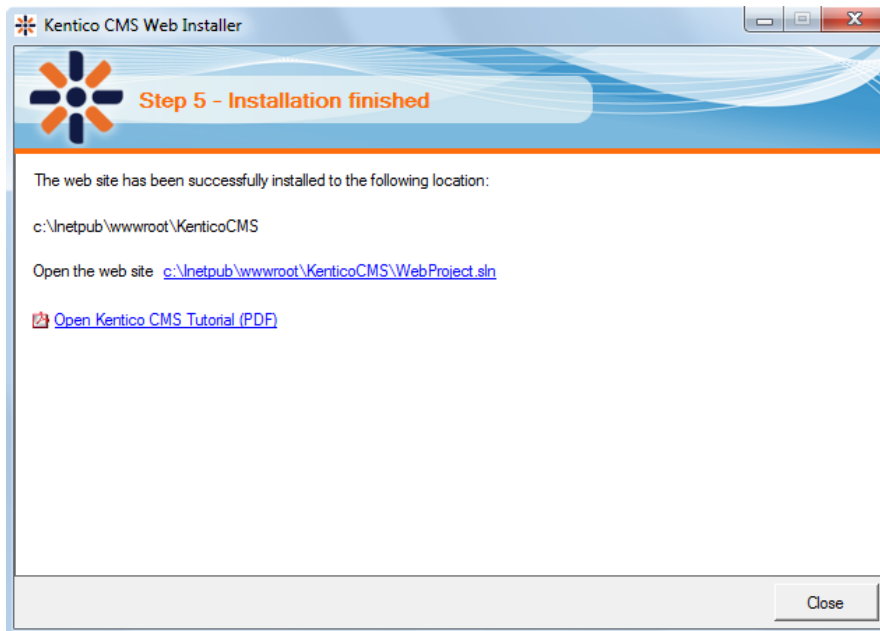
Kentico CMS Web Installer

Step 5 - Installation finished

The web site has been successfully installed to the following location:

c:\Inetpub\wwwroot\KenticoCMS

Open the web site c:\Inetpub\wwwroot\KenticoCMS\WebProject.sln

Open Kentico CMS Tutorial (PDF)

Close